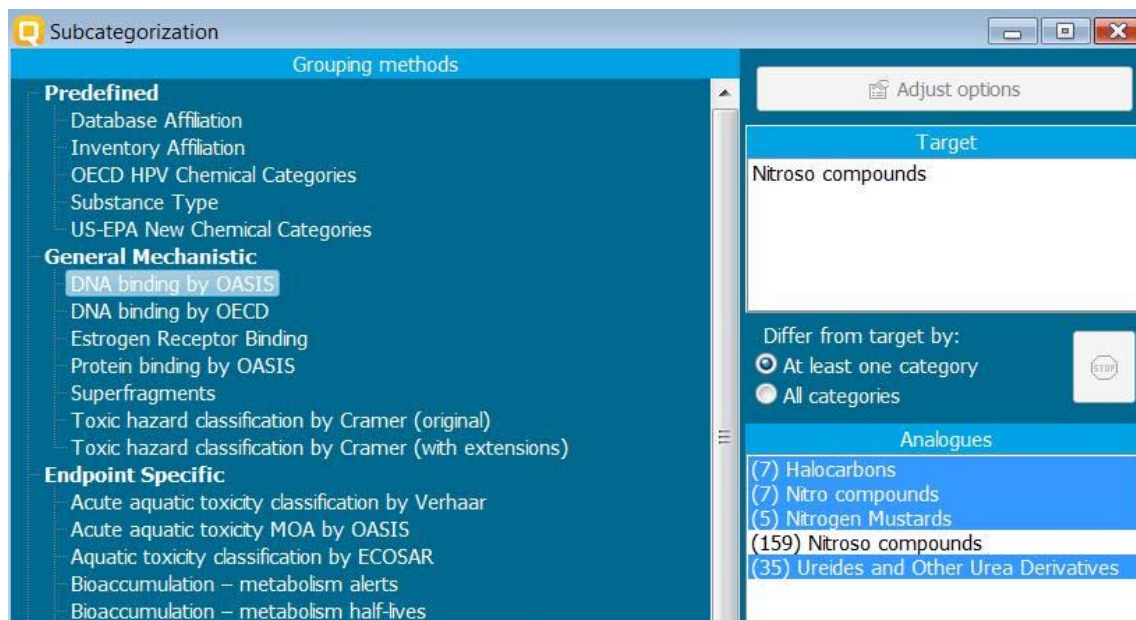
Subcategorization

Grouping methods

Predefined
Database Affiliation
Inventory Affiliation
OECD HPV Chemical Categories
Substance Type
US-EPA New Chemical Categories
General Mechanistic
DNA binding by OASIS
DNA binding by OECD
Estrogen Receptor Binding
Protein binding by OASIS
Superfragments
Toxic hazard classification by Cramer (original)
Toxic hazard classification by Cramer (with extensions)
Endpoint Specific
Acute aquatic toxicity classification by Verhaar
Acute aquatic toxicity MOA by OASIS
Aquatic toxicity classification by ECOSAR
Bioaccumulation – metabolism alerts
Bioaccumulation – metabolism half-lives

Adjust options

Target
Nitroso compounds

Differ from target by:
At least one category
All categories

STOP

Analogues
(7) Halocarbons
(7) Nitro compounds
(5) Nitrogen Mustards
(159) Nitroso compounds
(35) Ureides and Other Urea Derivatives